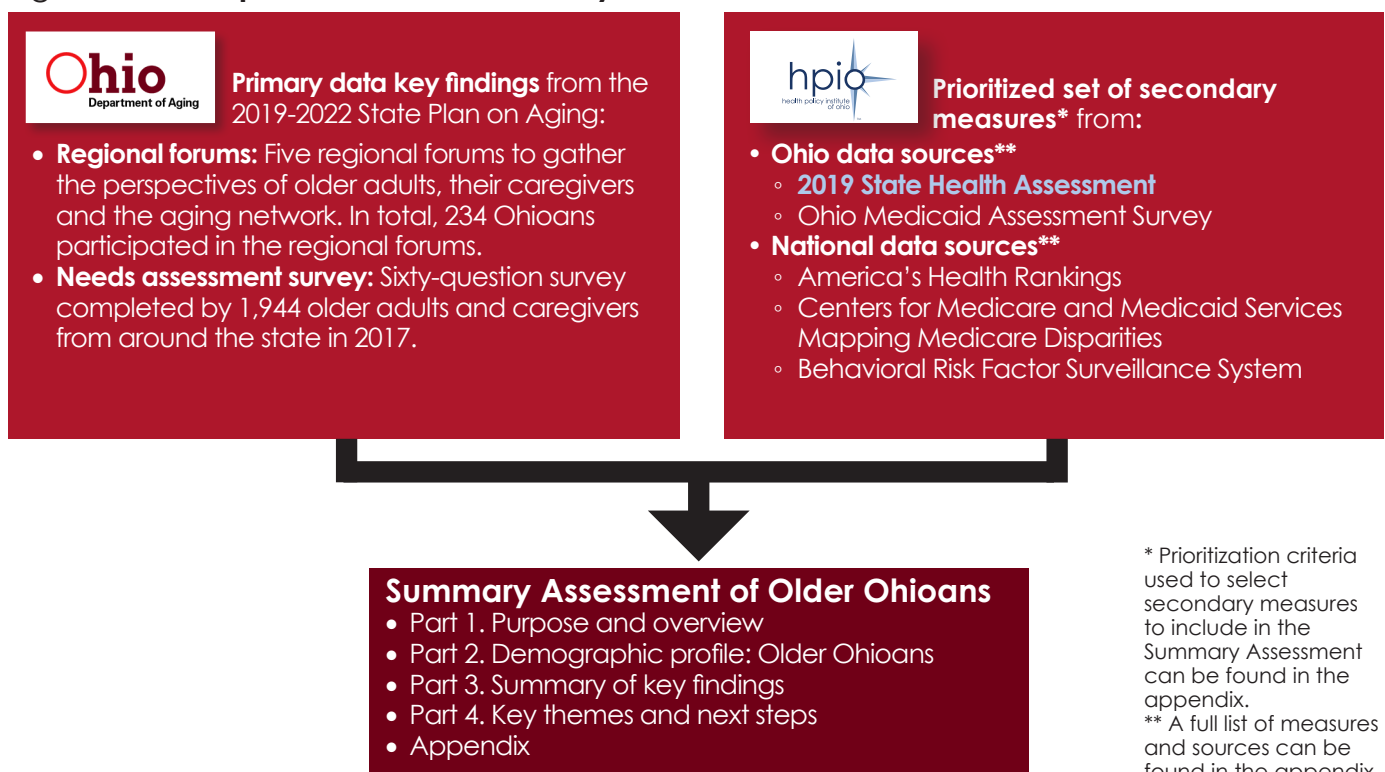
Ohio
Department of Aging

Primary data key findings from the 2019-2022 State Plan on Aging:

- Regional forums: Five regional forums to gather the perspectives of older adults, their caregivers and the aging network. In total, 234 Ohioans participated in the regional forums.
- Needs assessment survey: Sixty-question survey completed by 1,944 older adults and caregivers from around the state in 2017.

hpio
health policy institute of ohio

Prioritized set of secondary measures* from:

- Ohio data sources**
  - 2019 State Health Assessment
  - Ohio Medicaid Assessment Survey
- National data sources**
  - America's Health Rankings
  - Centers for Medicare and Medicaid Services Mapping Medicare Disparities
  - Behavioral Risk Factor Surveillance System

Summary Assessment of Older Ohioans
- Part 1. Purpose and overview
- Part 2. Demographic profile: Older Ohioans
- Part 3. Summary of key findings
- Part 4. Key themes and next steps
- Appendix

* Prioritization criteria used to select secondary measures to include in the Summary Assessment can be found in the appendix.
** A full list of measures and sources can be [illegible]